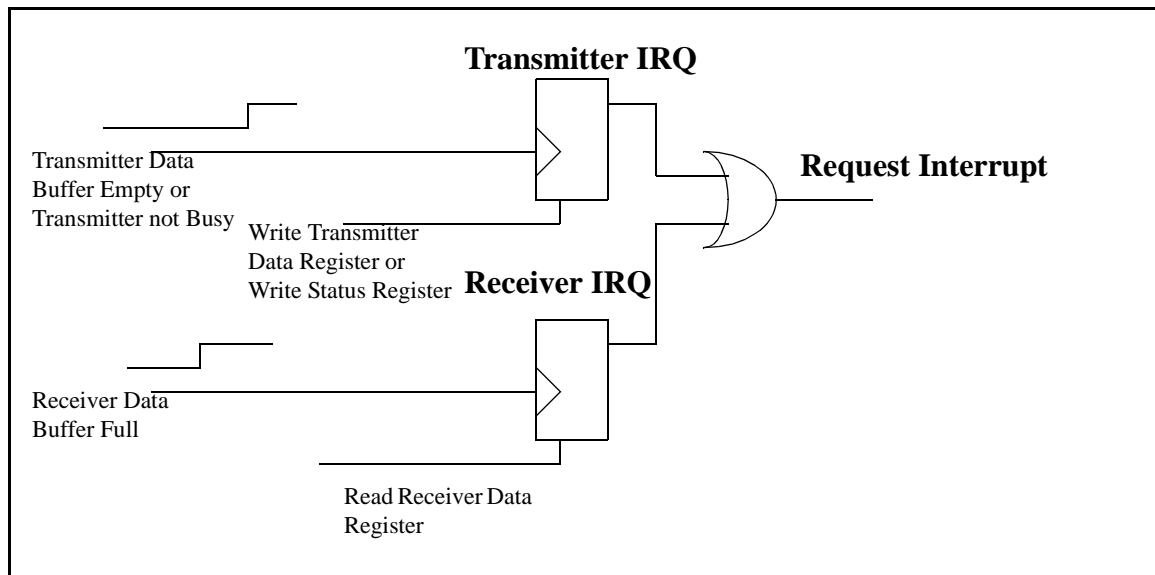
Transmitter IRQ

Transmitter Data Buffer Empty or Transmitter not Busy

Request Interrupt

Write Transmitter Data Register or Write Status Register

Receiver IRQ

Receiver Data Buffer Full

Read Receiver Data Register